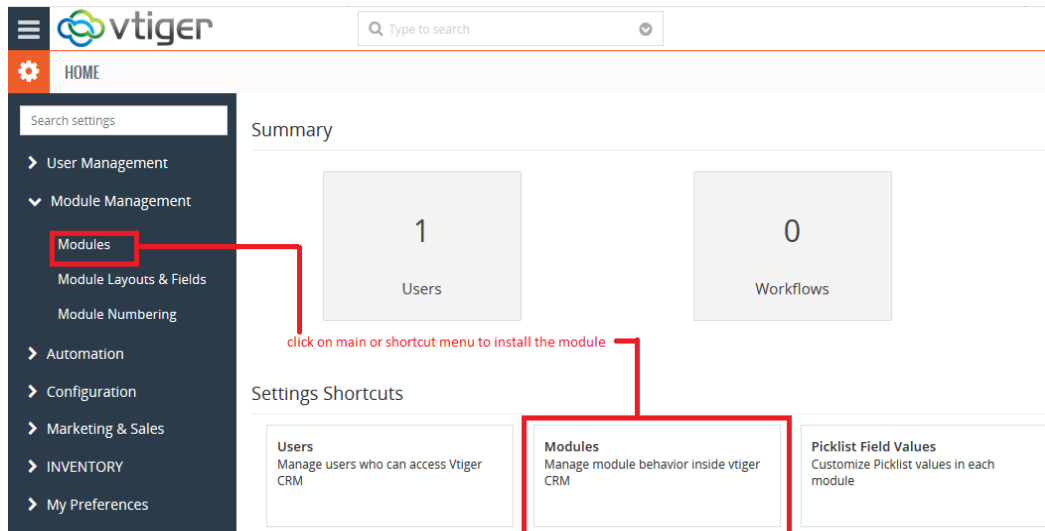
vtiger

Type to search

HOME

Search settings

User Management

Module Management

Modules

Module Layouts & Fields

Module Numbering

Automation

Configuration

Marketing & Sales

INVENTORY

My Preferences

Summary

1

Users

0

Workflows

click on main or shortcut menu to install the module

Settings Shortcuts

Users
Manage users who can access Vtiger CRM

Modules
Manage module behavior inside vtiger CRM

Picklist Field Values
Customize Picklist values in each module